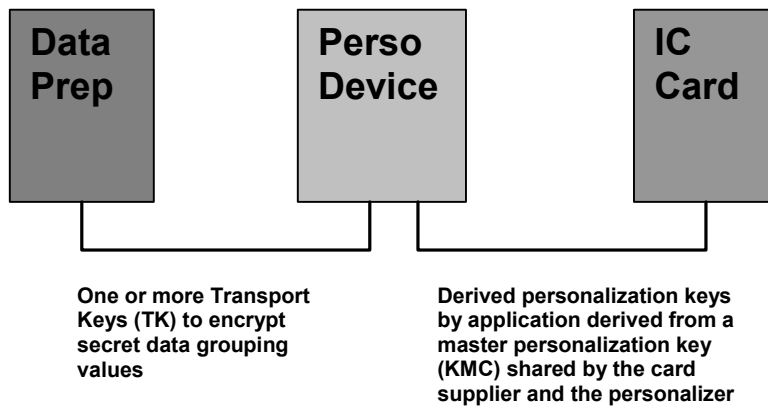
Data Prep

Perso Device

IC Card

One or more Transport Keys (TK) to encrypt secret data grouping values

Derived personalization keys by application derived from a master personalization key (KMC) shared by the card supplier and the personalizer